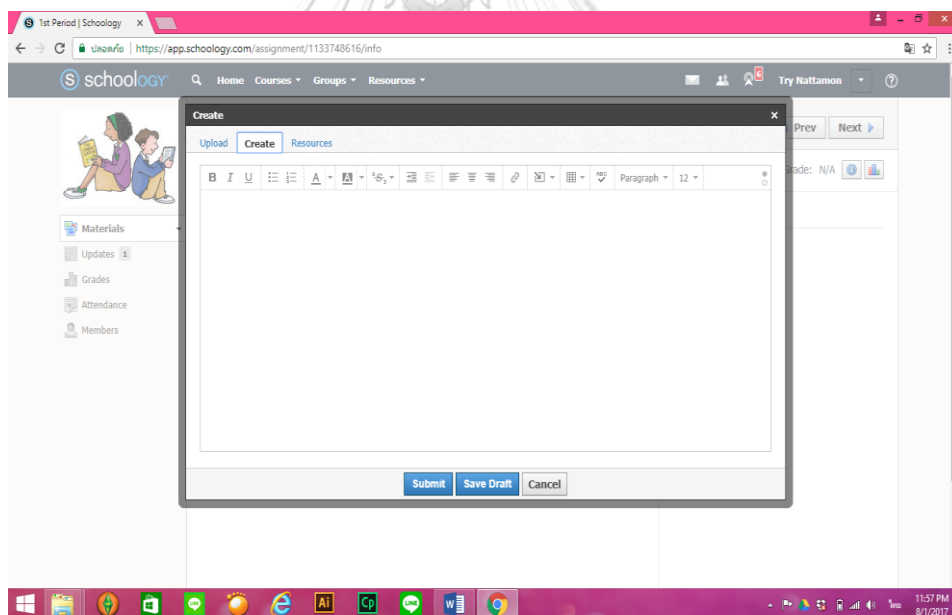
1st Period | Schoology ×

ปลอดภัย | https://app.schoology.com/assignment/1133748616/info

schoology Home Courses Groups Resources Try Nattamon

Create ×

Upload Create Resources

B I U A Paragraph 12

Submit Save Draft Cancel

Prev Next

Grade: N/A

Materials
Updates 1
Grades
Attendance
Members

11:57 PM
8/1/2017